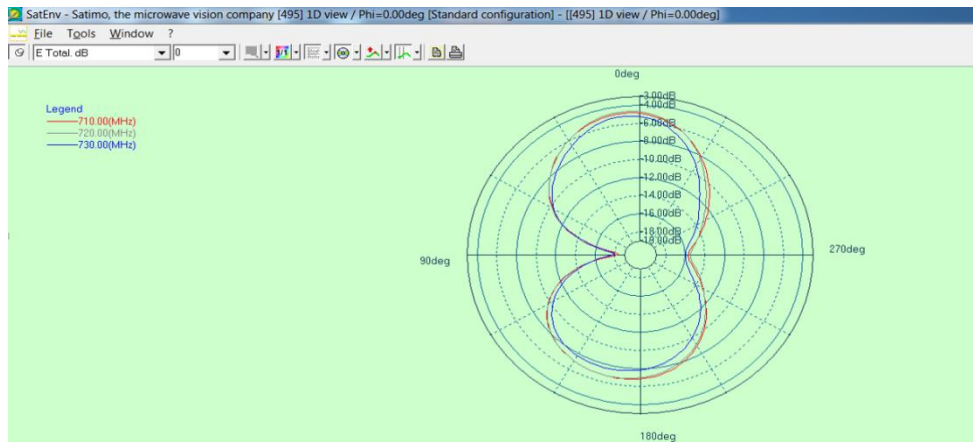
SatEnv - Satimo, the microwave vision company [495] 1D view / Phi=0.00deg [Standard configuration] - [[495] 1D view / Phi=0.00deg]

File Tools Window ?

E Total. dB

0

Legend
710.00(MHz)
720.00(MHz)
730.00(MHz)

0deg

-3.00dB
-4.00dB
-6.00dB
-8.00dB
-10.00dB
-12.00dB
-14.00dB
-16.00dB
-18.00dB
-18.00dB

90deg

270deg

180deg